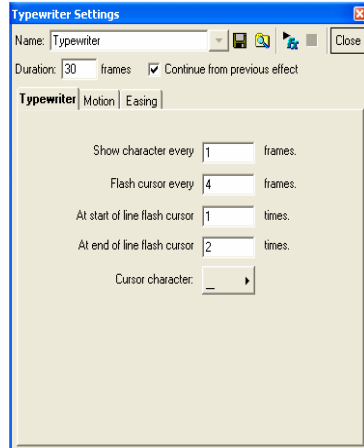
Typewriter Settings

Name: Typewriter

Close

Duration: 30 frames

Continue from previous effect

Typewriter | Motion | Easing

Show character every 1 frames.

Flash cursor every 4 frames.

At start of line flash cursor 1 times.

At end of line flash cursor 2 times.

Cursor character: _